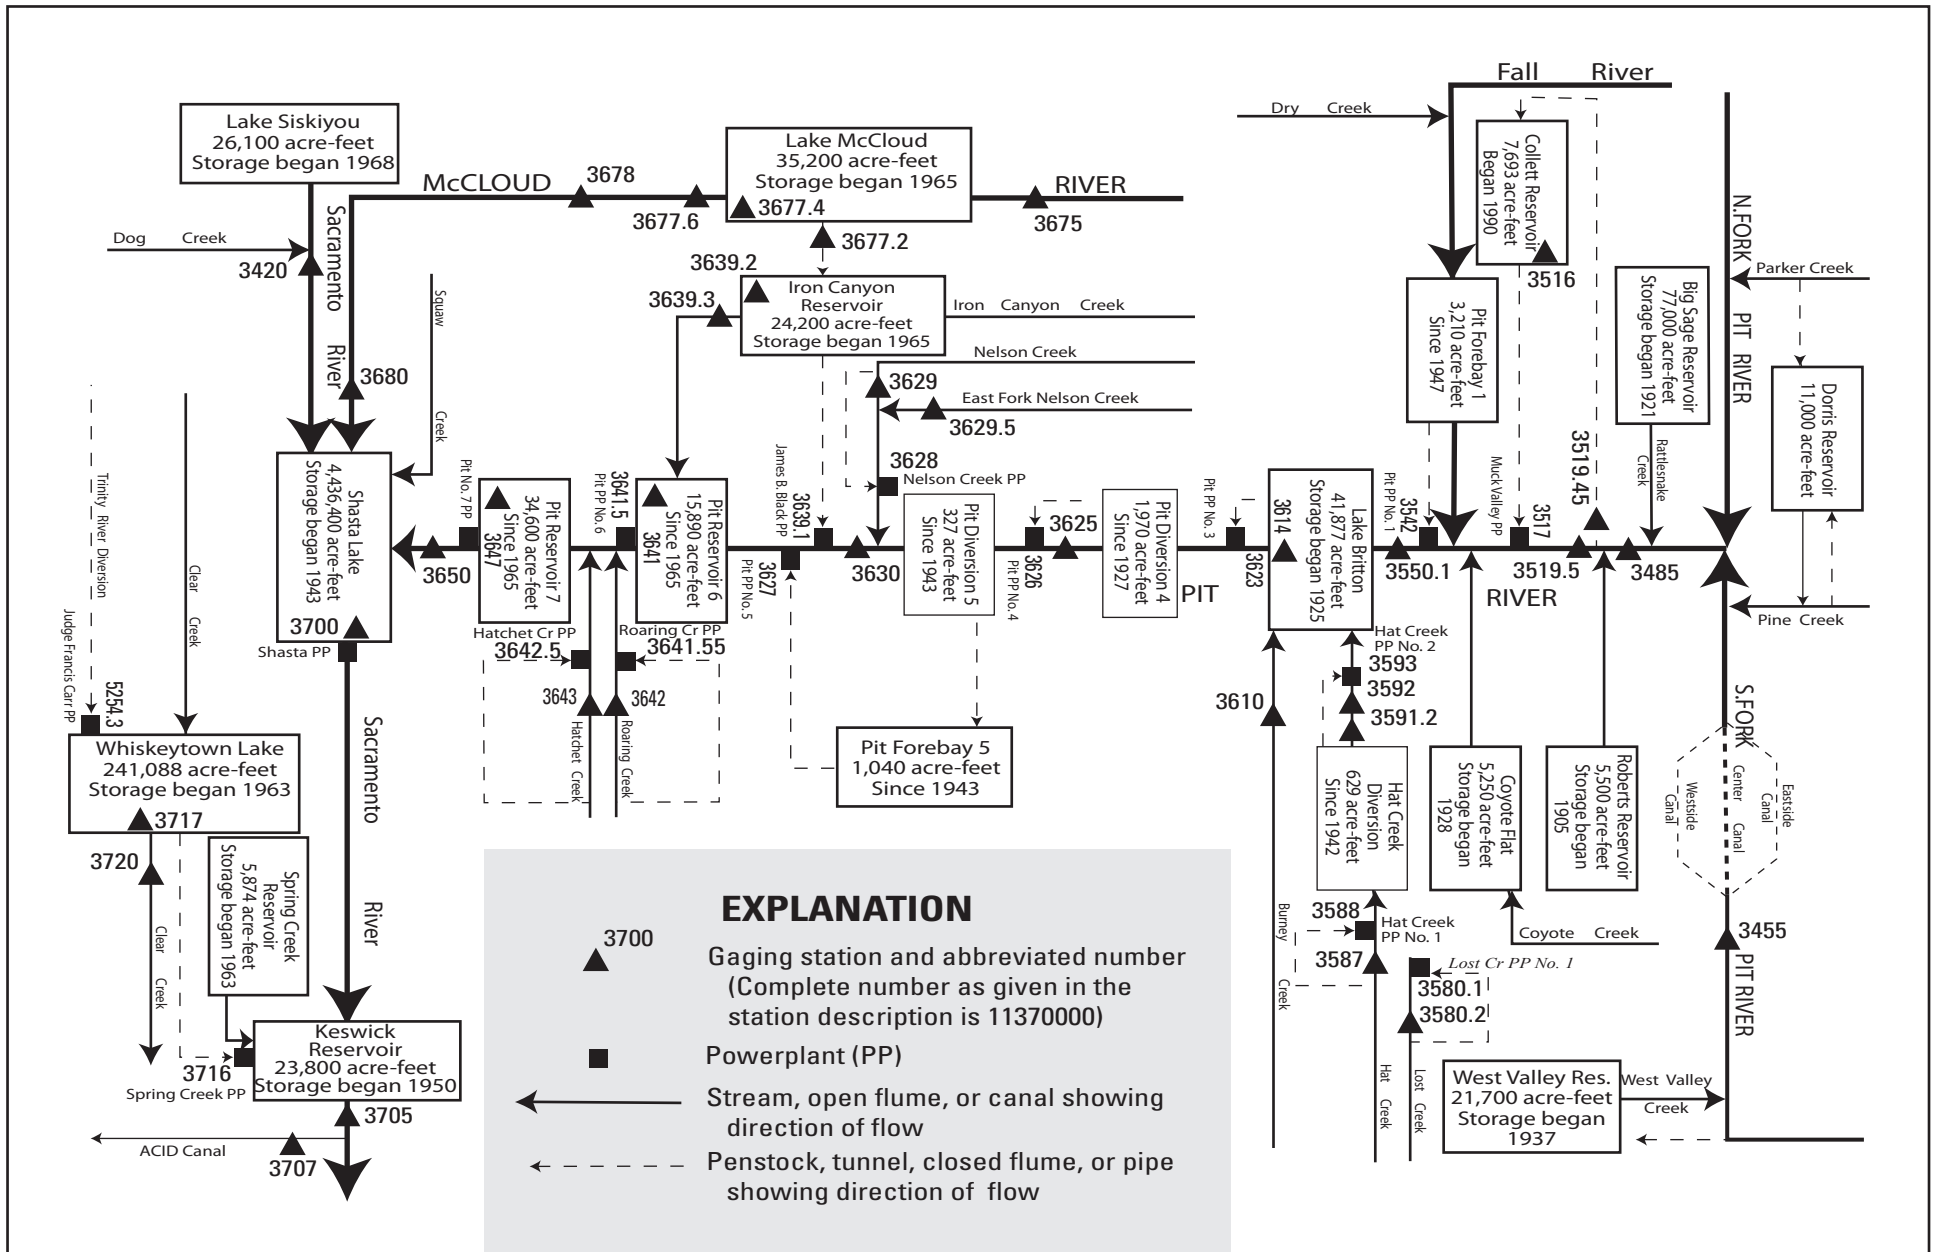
Lake Siskiyou
26,100 acre-feet
Storage began 1968

McCLOUD 3678

Lake McCloud
35,200 acre-feet
Storage began 1965

3677.4

RIVER

3675

3677.6

3677.2

Fall River

Dry Creek

Collett Reservoir
7,693 acre-feet
Began 1990

3516

Dog Creek

3420

Sacramento River

3680

Squaw Creek

3639.2

3639.3

Iron Canyon Reservoir
24,200 acre-feet
Storage began 1965

Iron Canyon Creek

Nelson Creek

3629

East Fork Nelson Creek

3629.5

3628

Nelson Creek PP

Pit Forebay 1
3,210 acre-feet
Since 1947

Big Sage Reservoir
77,000 acre-feet
Storage began 1921

N.FORK PIT RIVER

Parker Creek

Dorris Reservoir
11,000 acre-feet

Trinity River Diversion

Clear Creek

Shasta Lake
4,436,400 acre-feet
Storage began 1943

Pit No. 7 PP

3650

Pit Reservoir 7
34,600 acre-feet
Since 1965

3647

3641.5

Pit PP No. 6

Pit Reservoir 6
15,890 acre-feet
Since 1965

3641

James B. Black PP

3639.1

3627

Pit PP No. 5

3630

Pit Diversion 5
327 acre-feet
Since 1943

3626

Pit PP No. 4

3625

Pit Diversion 4
1,970 acre-feet
Since 1927

PIT

Pit PP No. 3

3623

3614

Lake Britton
41,877 acre-feet
Storage began 1925

Pit PP No. 1

3542

3550.1

Muck Valley PP

3517

3519.45

3519.5

RIVER

Rattlesnake Creek

3485

Pine Creek

3700

Shasta PP

Hatchet Cr PP

Roaring Cr PP

3642.5

3641.55

3643

3642

Hatchet Creek

Roaring Creek

Hat Creek PP No. 2

3593

3592

3591.2

3610

Judge Francis Carr PP

5254.3

Whiskeytown Lake
241,088 acre-feet
Storage began 1963

3717

Sacramento River

Pit Forebay 5
1,040 acre-feet
Since 1943

Hat Creek Diversion
629 acre-feet
Since 1942

Coyote Flat
5,250 acre-feet
Storage began
1928

Roberts Reservoir
5,500 acre-feet
Storage began
1905

S.FORK

Westside Canal

Center Canal

Eastside Canal

3720

Clear Creek

Spring Creek Reservoir
5,874 acre-feet
Storage began 1963

EXPLANATION

3700

Gaging station and abbreviated number (Complete number as given in the station description is 11370000)

Powerplant (PP)

Stream, open flume, or canal showing direction of flow

Penstock, tunnel, closed flume, or pipe showing direction of flow

Burney Creek

3588

Hat Creek PP No. 1

3587

Lost Cr PP No. 1

3580.1

3580.2

Coyote Creek

3455

PIT RIVER

Keswick Reservoir
23,800 acre-feet
Storage began 1950

3716

Spring Creek PP

3705

ACID Canal

3707

Hat Creek

Lost Creek

West Valley Res.
21,700 acre-feet
Storage began
1937

West Valley Creek